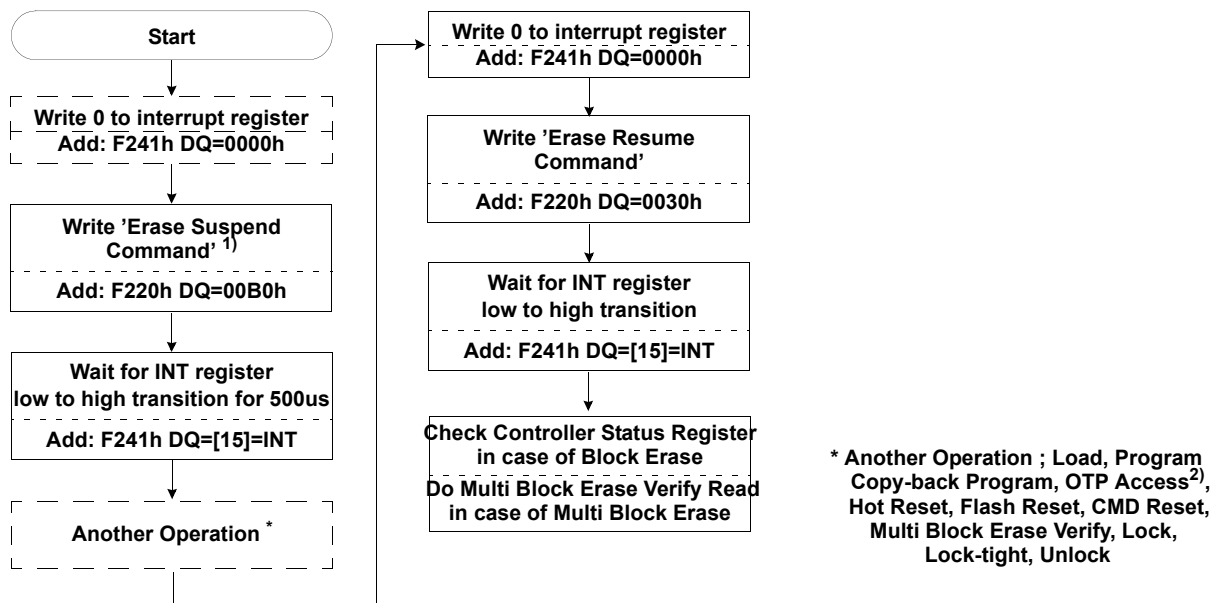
Start

Write 0 to interrupt register
Add: F241h DQ=0000h

Write 'Erase Suspend Command' $^{1)}$

Add: F220h DQ=00B0h

Wait for INT register low to high transition for 500us

Add: F241h DQ=[15]=INT

Another Operation $^{*}$

Write 0 to interrupt register
Add: F241h DQ=0000h

Write 'Erase Resume Command'

Add: F220h DQ=0030h

Wait for INT register low to high transition

Add: F241h DQ=[15]=INT

Check Controller Status Register in case of Block Erase

Do Multi Block Erase Verify Read in case of Multi Block Erase

* Another Operation ; Load, Program Copy-back Program, OTP Access$^{2)}$, Hot Reset, Flash Reset, CMD Reset, Multi Block Erase Verify, Lock, Lock-tight, Unlock